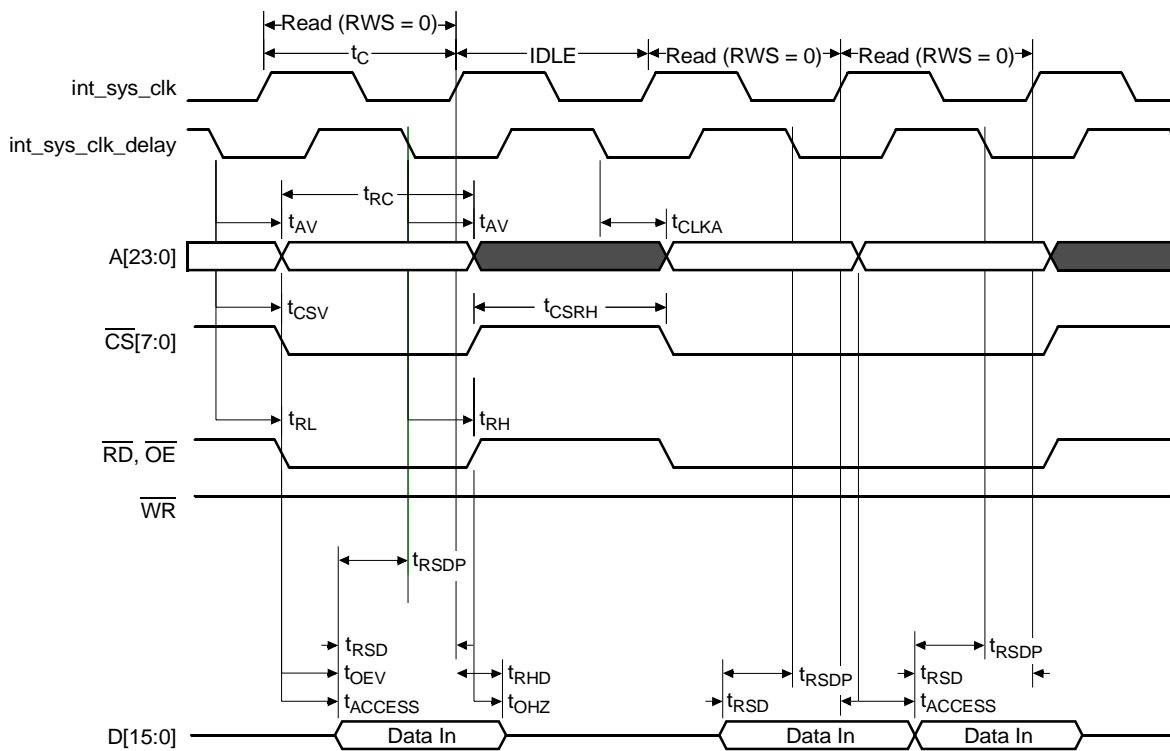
Read (RWS = 0)
$t_C$
IDLE
Read (RWS = 0)
Read (RWS = 0)
int_sys_clk
int_sys_clk_delay
$t_{RC}$
$t_{AV}$
$t_{AV}$
$t_{CLKA}$
A[23:0]
$t_{CSV}$
$t_{CSRH}$
$\overline{CS}$[7:0]
$t_{RL}$
$t_{RH}$
$\overline{RD}$, $\overline{OE}$
$\overline{WR}$
$t_{RSDP}$
$t_{RSD}$
$t_{OEV}$
$t_{ACCESS}$
$t_{RHD}$
$t_{OHZ}$
$t_{RSDP}$
$t_{RSD}$
$t_{RSDP}$
$t_{RSD}$
$t_{ACCESS}$
D[15:0]
Data In
Data In
Data In